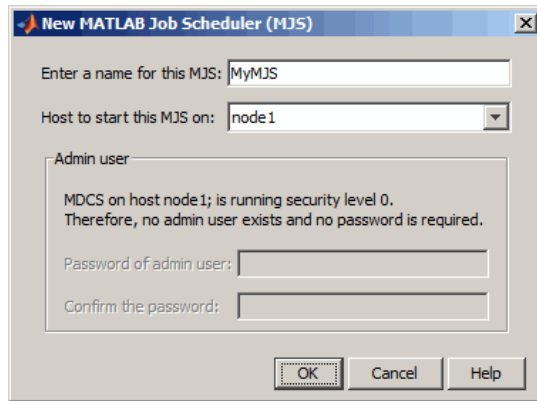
New MATLAB Job Scheduler (MJS)

Enter a name for this MJS: MyMJS

Host to start this MJS on: node1

Admin user

MDCS on host node1; is running security level 0.
Therefore, no admin user exists and no password is required.

Password of admin user:

Confirm the password:

OK
Cancel
Help